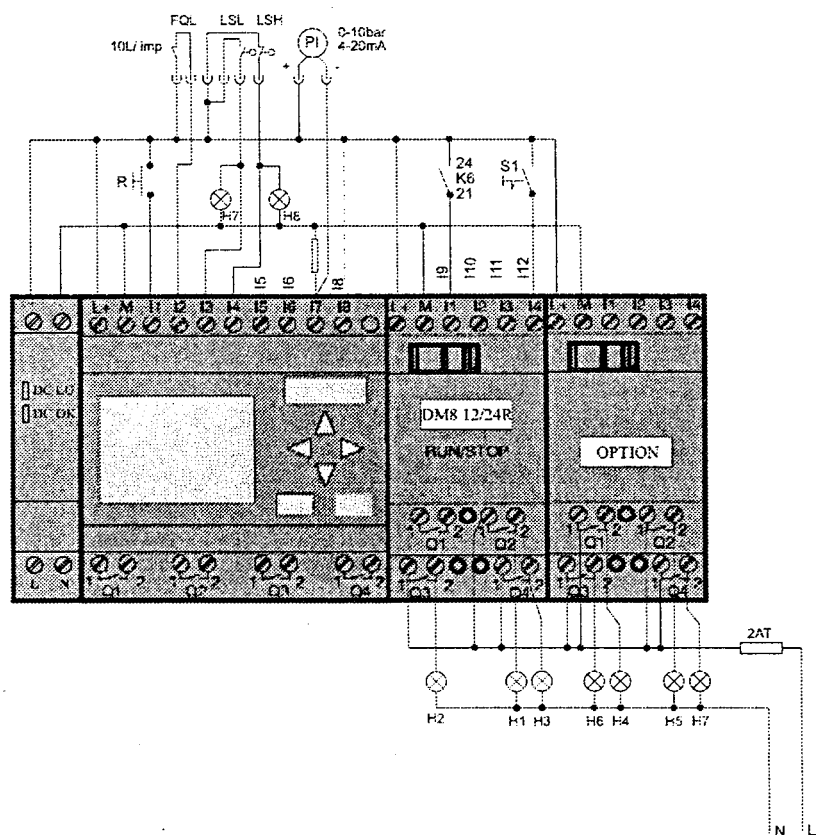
FQL LSL LSH
10L/ imp
PI
0-10bar
4-20mA
+ -
R
H7 H8
24
K6
21
S1
I5 I6 I8
I9 I10 I11 I12
L+ M I1 I2 I3 I4 I5 I6 I7 I8
L+ M I1 I2 I3 I4
L+ M I1 I2 I3 I4
DC LO
DC OK
DM8 12/24R
RUN/STOP
OPTION
Q1 Q2
Q1 Q2
L N
Q1 Q2 Q3 Q4
Q3 Q4
Q3 Q4
2AT
H2 H1 H3 H6 H4 H5 H7
N L